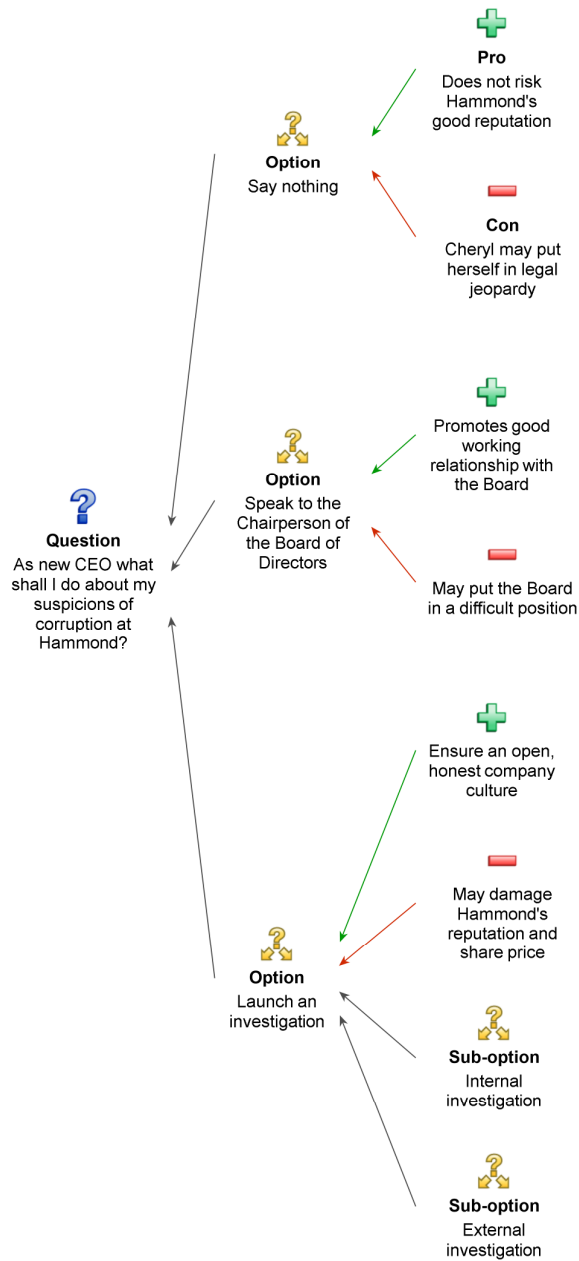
Pro
Does not risk Hammond's good reputation

Option
Say nothing

Con
Cheryl may put herself in legal jeopardy

Promotes good working relationship with the Board

Option
Speak to the Chairperson of the Board of Directors

Question
As new CEO what shall I do about my suspicions of corruption at Hammond?

May put the Board in a difficult position

Ensure an open, honest company culture

May damage Hammond's reputation and share price

Option
Launch an investigation

Sub-option
Internal investigation

Sub-option
External investigation